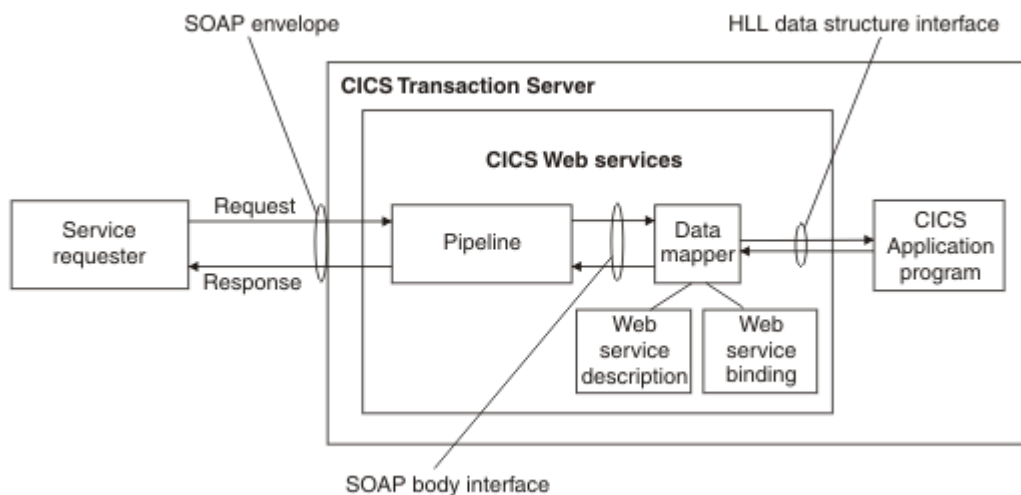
SOAP envelope

HLL data structure interface

CICS Transaction Server

CICS Web services

Service requester

Request

Response

Pipeline

Data mapper

CICS Application program

Web service description

Web service binding

SOAP body interface